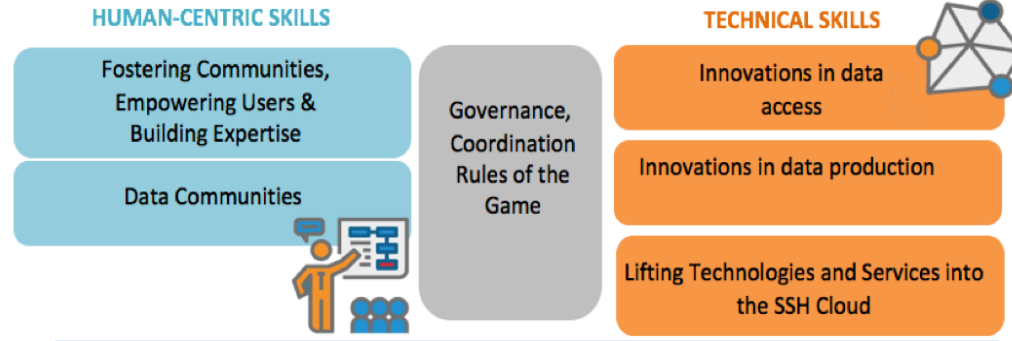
HUMAN-CENTRIC SKILLS

Fostering Communities, Empowering Users & Building Expertise

Data Communities

Governance, Coordination Rules of the Game

TECHNICAL SKILLS

Innovations in data access

Innovations in data production

Lifting Technologies and Services into the SSH Cloud